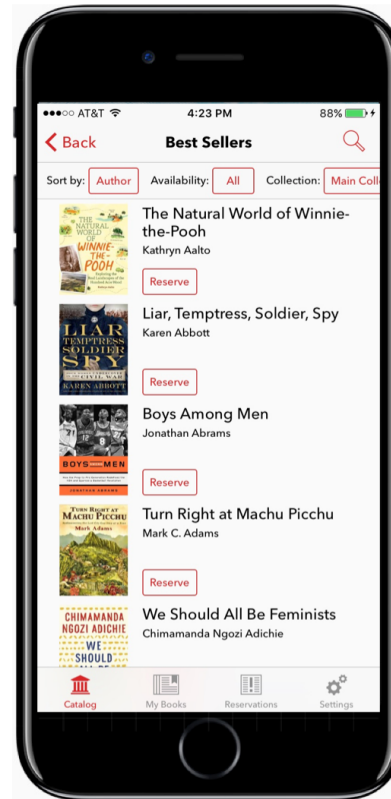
●●●○○ AT&T 4:23 PM 88%

Back Best Sellers

Sort by: Author Availability: All Collection: Main Coll

THE NATURAL WORLD OF WINNIE-THE-POOH

The Natural World of Winnie-the-Pooh
Kathryn Aalto
Reserve

LIAR TEMPTRESS SOLDIER SPY
CIVIL WAR
KAREN ABBOTT

Liar, Temptress, Soldier, Spy
Karen Abbott
Reserve

BOYS AMONG MEN
JONATHAN ABRAMS

Boys Among Men
Jonathan Abrams
Reserve

TURN RIGHT AT MACHU PICCHU
Mark Adams

Turn Right at Machu Picchu
Mark C. Adams
Reserve

CHIMAMANDA NGOZI ADICHIE
WE SHOULD

We Should All Be Feminists
Chimamanda Ngozi Adichie

Catalog My Books Reservations Settings